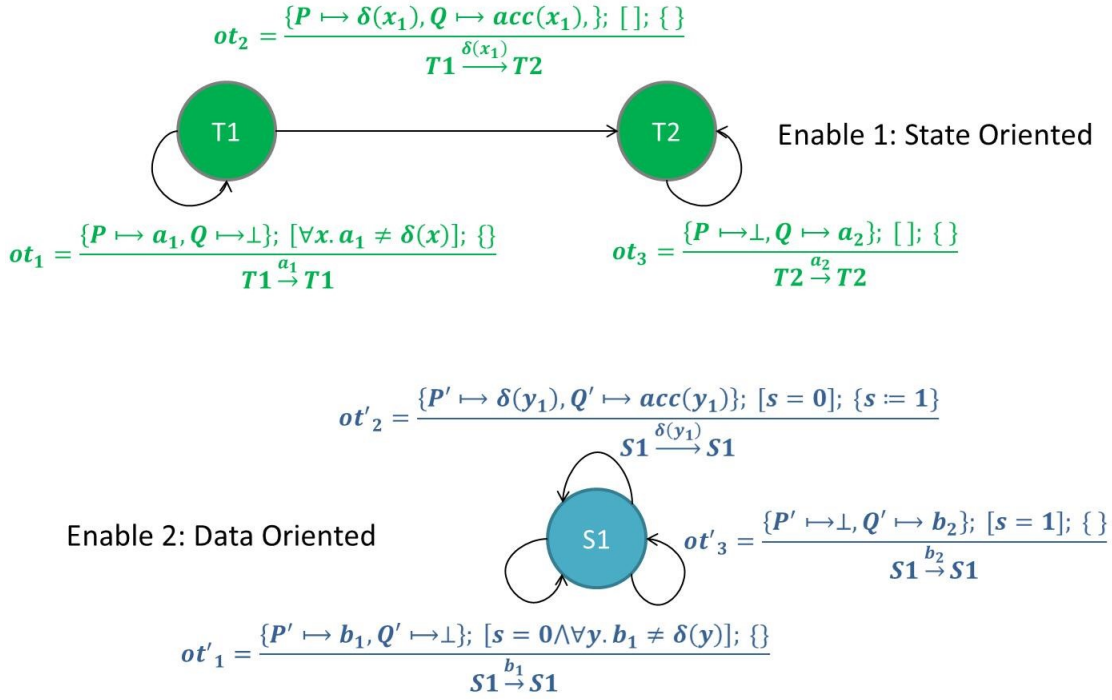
$ot_2 = \frac{\{P \mapsto \delta(x_1), Q \mapsto acc(x_1),\};\ [\,];\ \{\,\}}{T1 \xrightarrow{\delta(x_1)} T2}$

T1

T2

Enable 1: State Oriented

$ot_1 = \frac{\{P \mapsto a_1, Q \mapsto \perp\};\ [\forall x.\, a_1 \neq \delta(x)];\ \{\}}{T1 \xrightarrow{a_1} T1}$

$ot_3 = \frac{\{P \mapsto \perp, Q \mapsto a_2\};\ [\,];\ \{\,\}}{T2 \xrightarrow{a_2} T2}$

$ot'_2 = \frac{\{P' \mapsto \delta(y_1), Q' \mapsto acc(y_1)\};\ [s = 0];\ \{s \coloneqq 1\}}{S1 \xrightarrow{\delta(y_1)} S1}$

Enable 2: Data Oriented

S1

$ot'_3 = \frac{\{P' \mapsto \perp, Q' \mapsto b_2\};\ [s = 1];\ \{\,\}}{S1 \xrightarrow{b_2} S1}$

$ot'_1 = \frac{\{P' \mapsto b_1, Q' \mapsto \perp\};\ [s = 0 \wedge \forall y.\, b_1 \neq \delta(y)];\ \{\}}{S1 \xrightarrow{b_1} S1}$